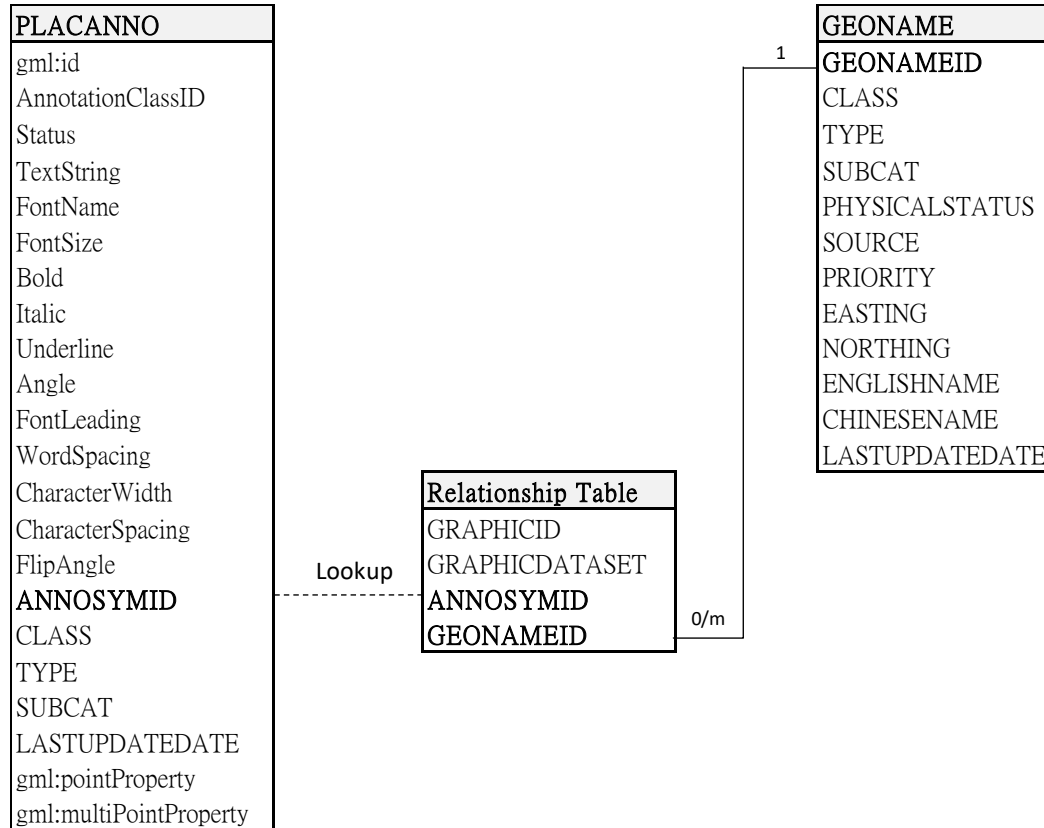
PLACANNO
gml:id
AnnotationClassID
Status
TextString
FontName
FontSize
Bold
Italic
Underline
Angle
FontLeading
WordSpacing
CharacterWidth
CharacterSpacing
FlipAngle
ANNOSYMID
CLASS
TYPE
SUBCAT
LASTUPDATEDATE
gml:pointProperty
gml:multiPointProperty

Lookup

Relationship Table
GRAPHICID
GRAPHICDATASET
ANNOSYMID
GEONAMEID

0/m

1

GEONAME
GEONAMEID
CLASS
TYPE
SUBCAT
PHYSICALSTATUS
SOURCE
PRIORITY
EASTING
NORTHING
ENGLISHNAME
CHINESENAME
LASTUPDATEDATE